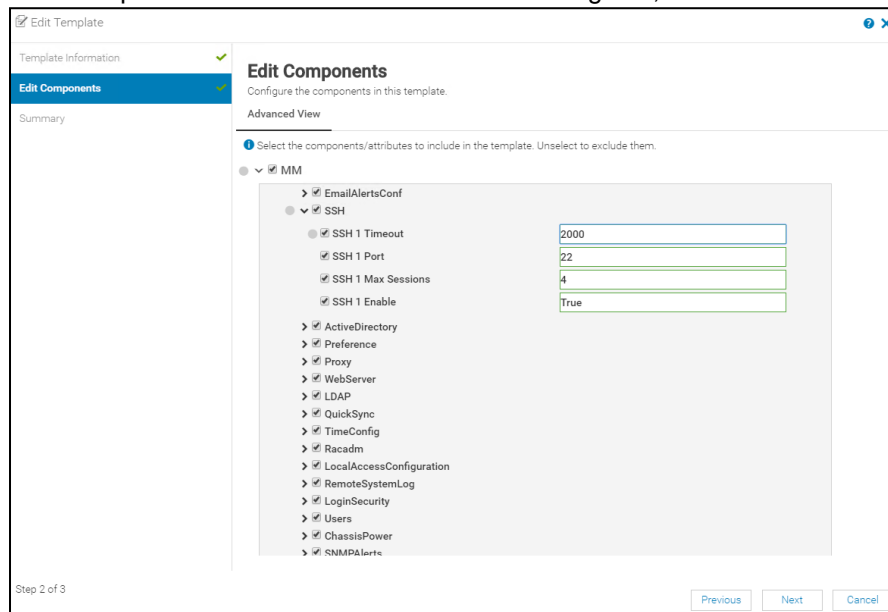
Edit Template

Template Information

Edit Components

Summary

Edit Components

Configure the components in this template.

Advanced View

Select the components/attributes to include in the template. Unselect to exclude them.

MM

EmailAlertsConf

SSH

SSH 1 Timeout 2000

SSH 1 Port 22

SSH 1 Max Sessions 4

SSH 1 Enable True

ActiveDirectory

Preference

Proxy

WebServer

LDAP

QuickSync

TimeConfig

Racadm

LocalAccessConfiguration

RemoteSystemLog

LoginSecurity

Users

ChassisPower

SNMPAlerts

Step 2 of 3

Previous Next Cancel